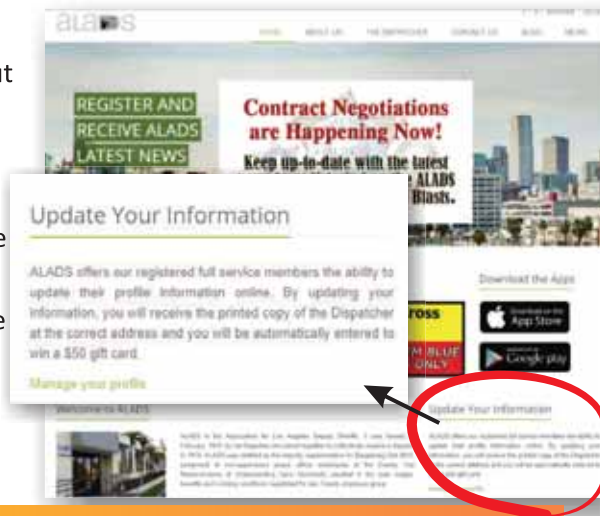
ALADS

HOME ABOUT US THE DISPATCHER CONTACT US BLOG NEWS

REGISTER AND RECEIVE ALADS LATEST NEWS

Contract Negotiations are Happening Now!

Keep up-to-date with the latest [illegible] ALADS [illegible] Blasts.

Update Your Information

ALADS offers our registered full service members the ability to update their profile information online. By updating your information, you will receive the printed copy of the Dispatcher at the correct address and you will be automatically entered to win a $50 gift card.

Manage your profile

Download the Apps

App Store

Google play

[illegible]ross

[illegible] BLUE ONLY

Update Your Information

Welcome to ALADS

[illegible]